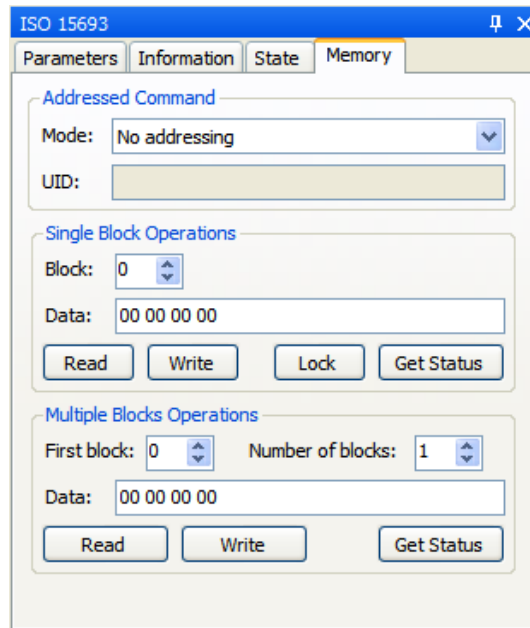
ISO 15693

Parameters | Information | State | Memory

Addressed Command
Mode: No addressing
UID:

Single Block Operations
Block: 0
Data: 00 00 00 00
Read Write Lock Get Status

Multiple Blocks Operations
First block: 0 Number of blocks: 1
Data: 00 00 00 00
Read Write Get Status